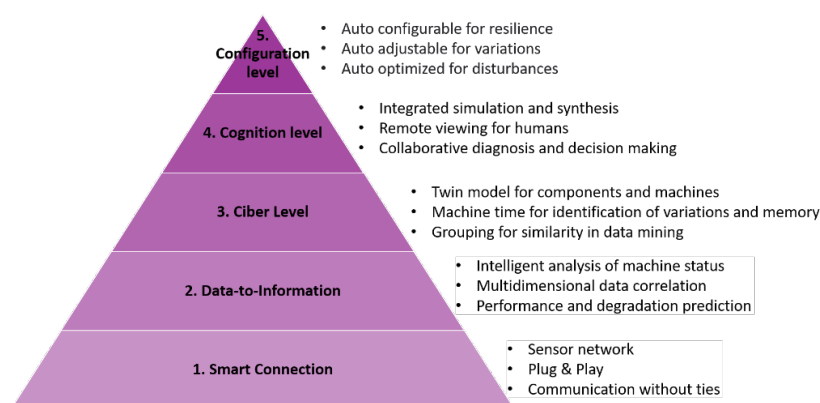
5. Configuration level

- Auto configurable for resilience
- Auto adjustable for variations
- Auto optimized for disturbances

4. Cognition level

- Integrated simulation and synthesis
- Remote viewing for humans
- Collaborative diagnosis and decision making

3. Ciber Level

- Twin model for components and machines
- Machine time for identification of variations and memory
- Grouping for similarity in data mining

2. Data-to-Information

- Intelligent analysis of machine status
- Multidimensional data correlation
- Performance and degradation prediction

1. Smart Connection

- Sensor network
- Plug & Play
- Communication without ties